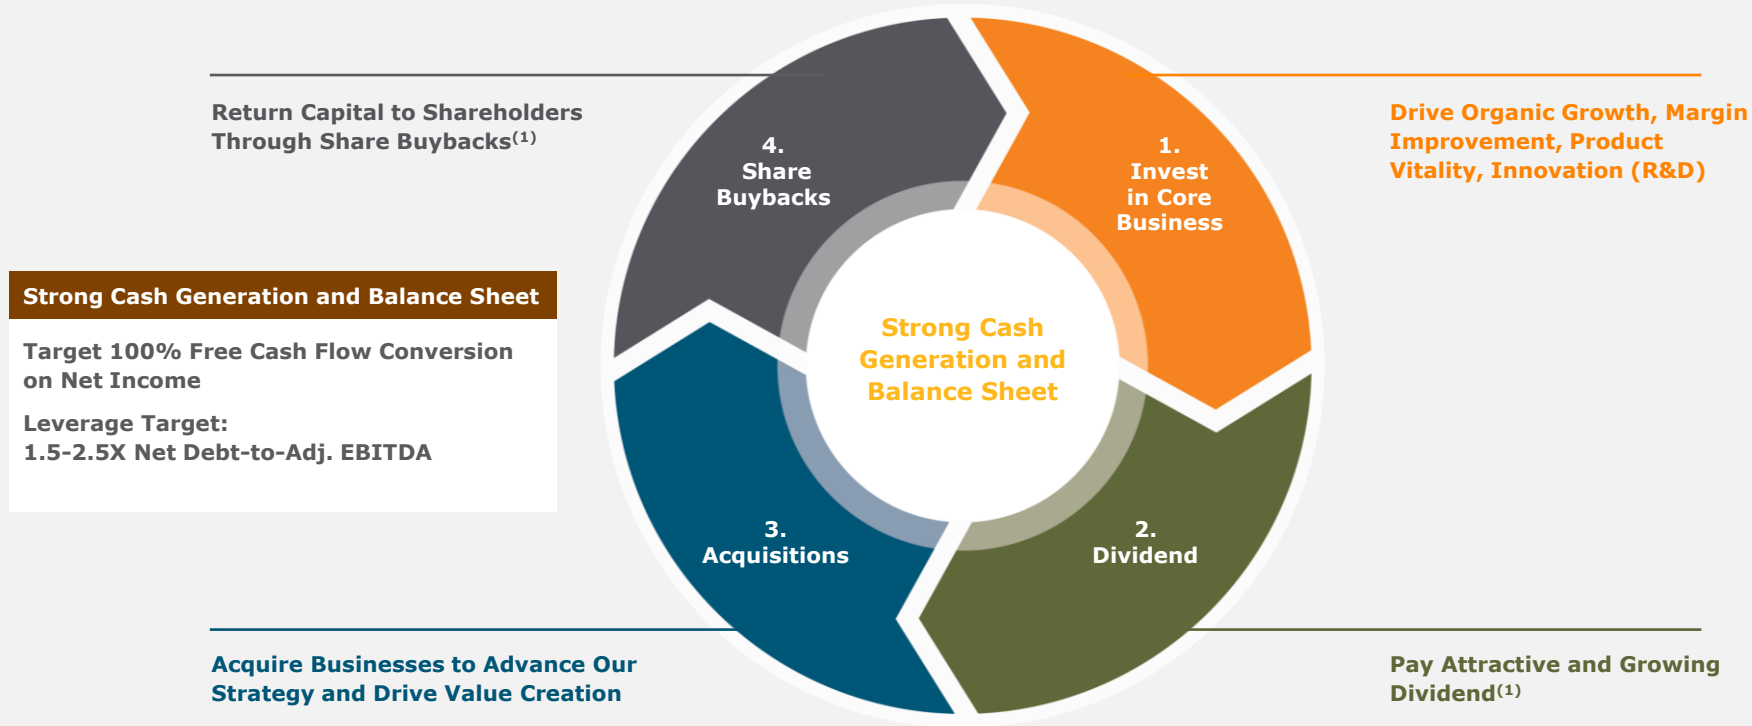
Return Capital to Shareholders Through Share Buybacks$^{(1)}$

4.
Share
Buybacks

1.
Invest
in Core
Business

Drive Organic Growth, Margin Improvement, Product Vitality, Innovation (R&D)

Strong Cash Generation and Balance Sheet

Target 100% Free Cash Flow Conversion on Net Income

Leverage Target:
1.5-2.5X Net Debt-to-Adj. EBITDA

Strong Cash Generation and Balance Sheet

3.
Acquisitions

2.
Dividend

Acquire Businesses to Advance Our Strategy and Drive Value Creation

Pay Attractive and Growing Dividend$^{(1)}$